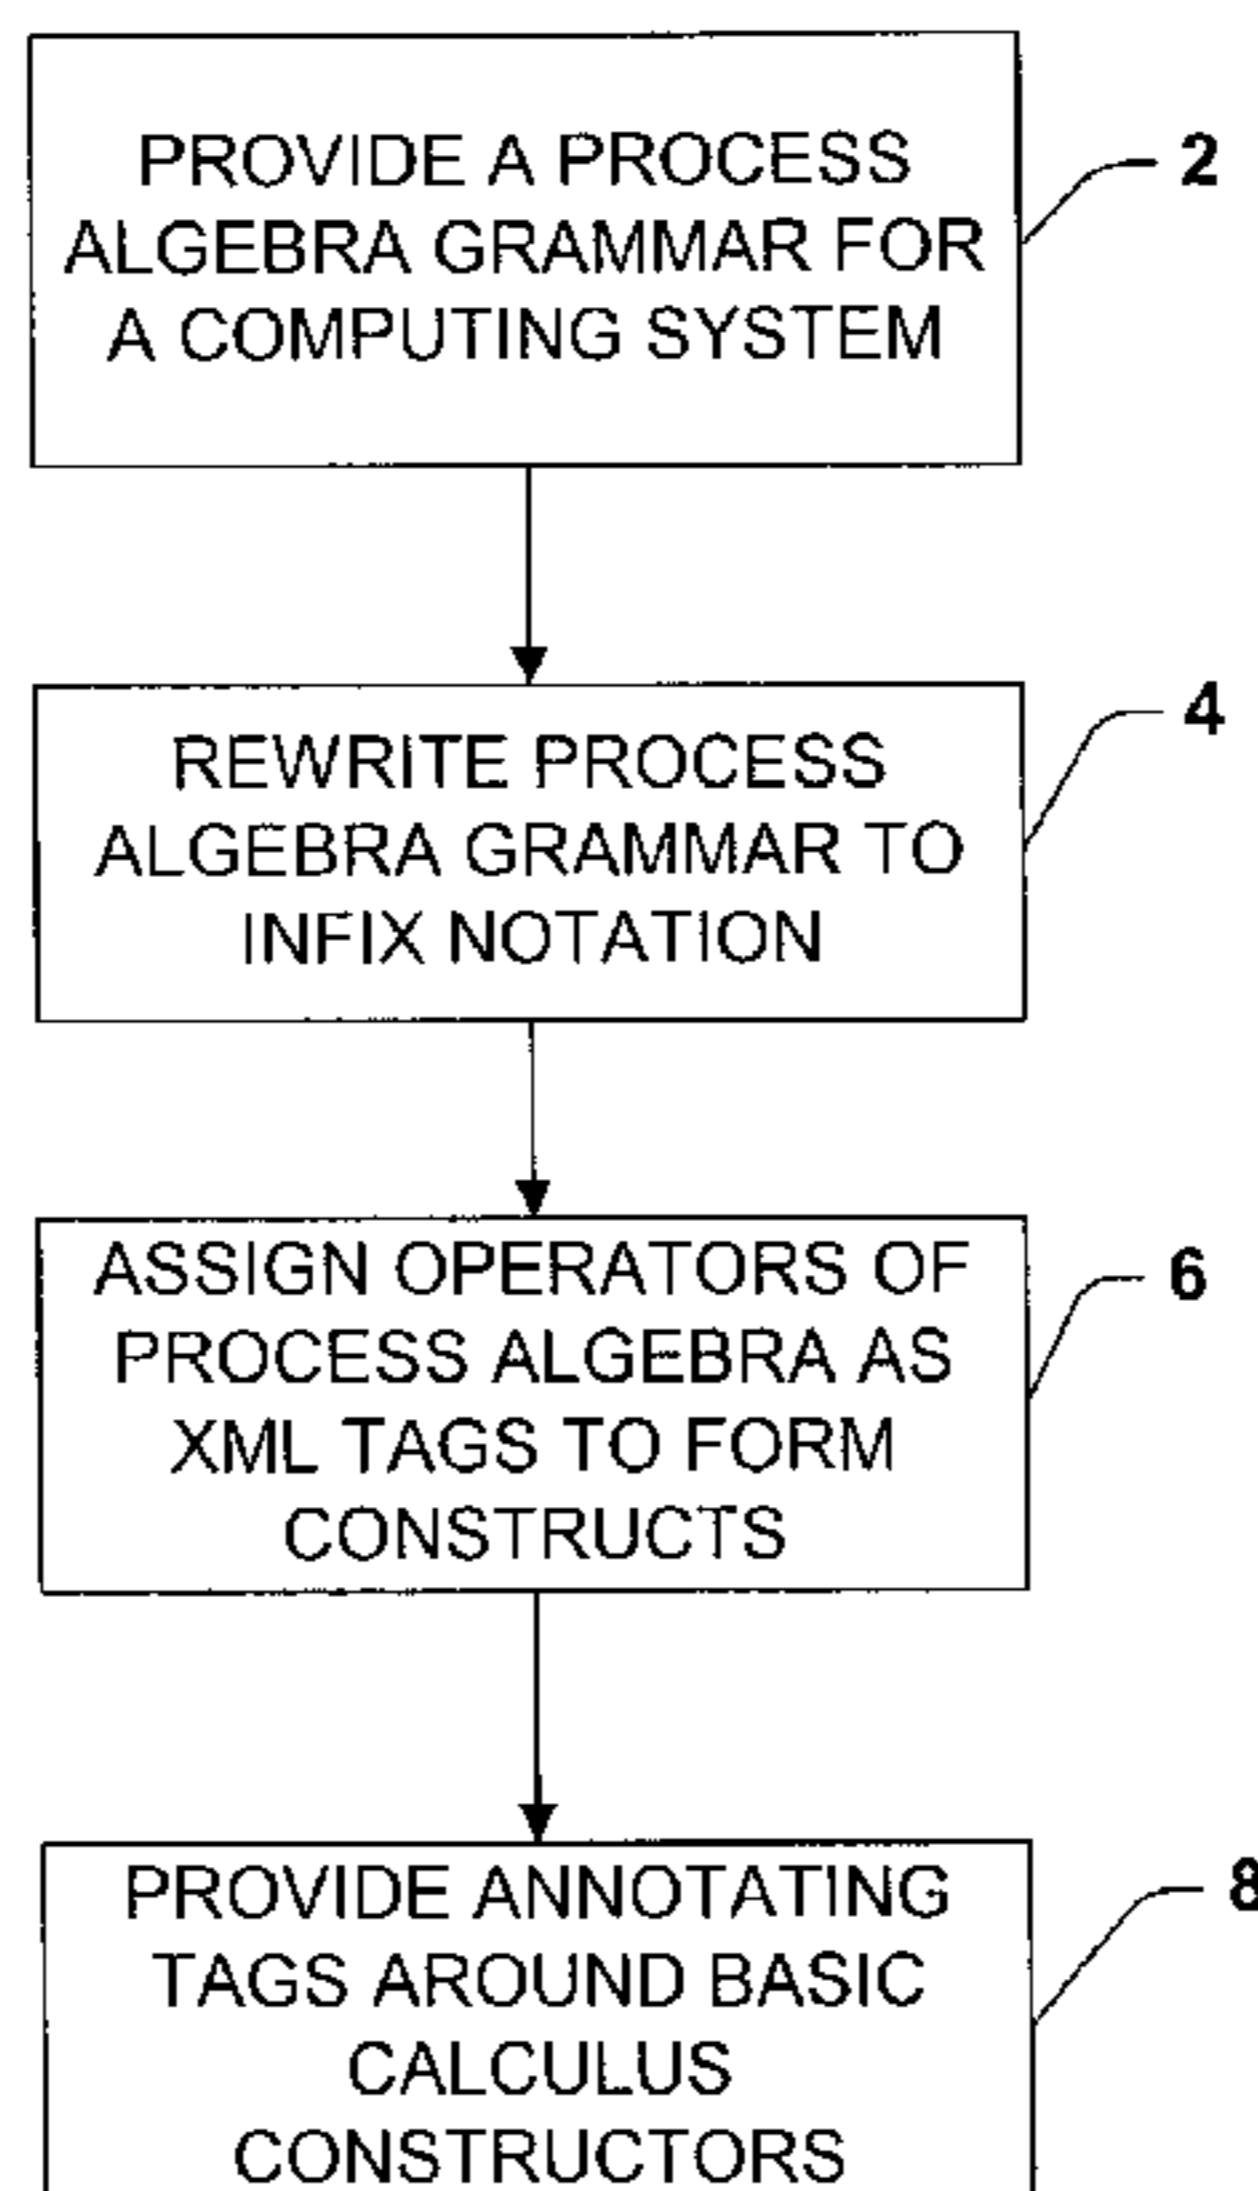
PROVIDE A PROCESS ALGEBRA GRAMMAR FOR A COMPUTING SYSTEM

2

REWRITE PROCESS ALGEBRA GRAMMAR TO INFIX NOTATION

4

ASSIGN OPERATORS OF PROCESS ALGEBRA AS XML TAGS TO FORM CONSTRUCTS

6

PROVIDE ANNOTATING TAGS AROUND BASIC CALCULUS CONSTRUCTORS

8